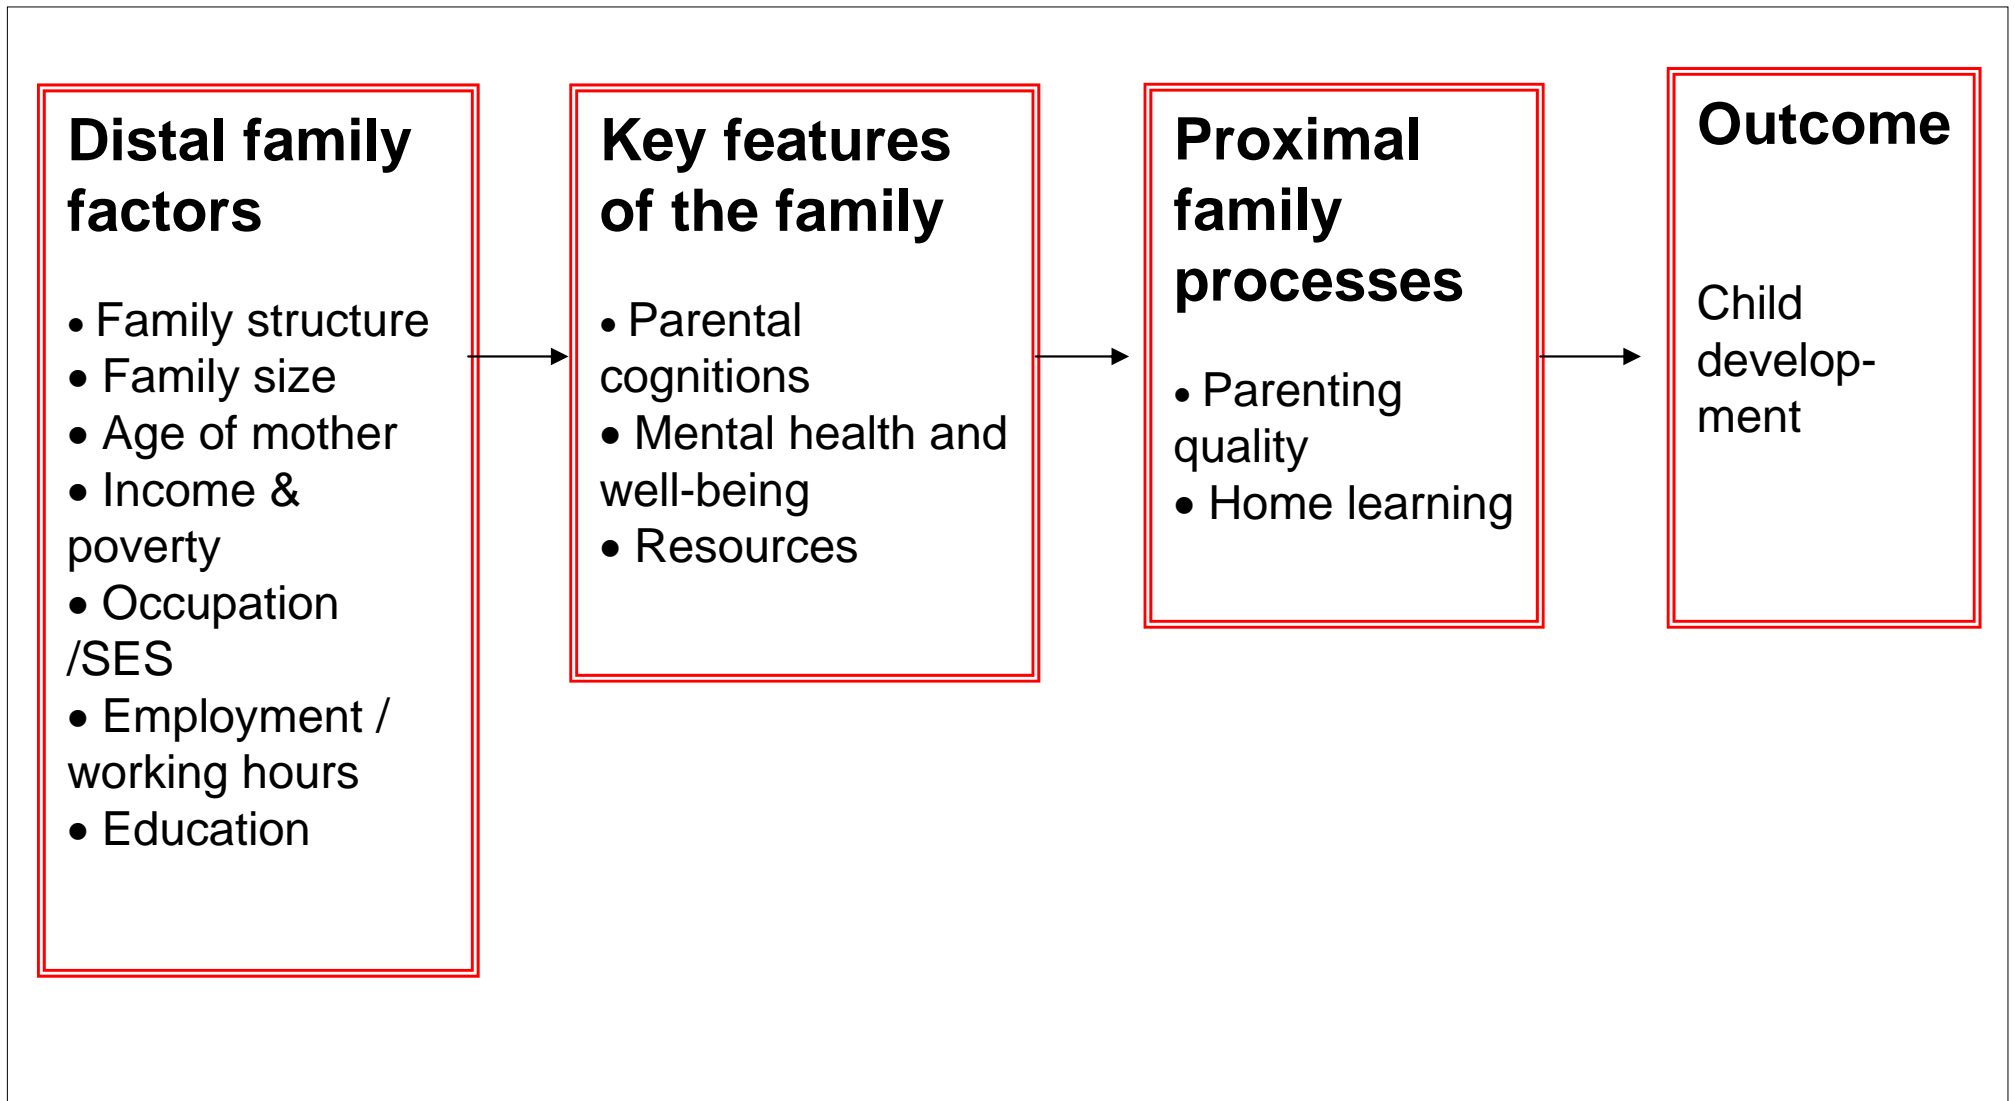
Distal family factors

• Family structure
• Family size
• Age of mother
• Income & poverty
• Occupation /SES
• Employment / working hours
• Education

Key features of the family

• Parental cognitions
• Mental health and well-being
• Resources

Proximal family processes

• Parenting quality
• Home learning

Outcome

Child development